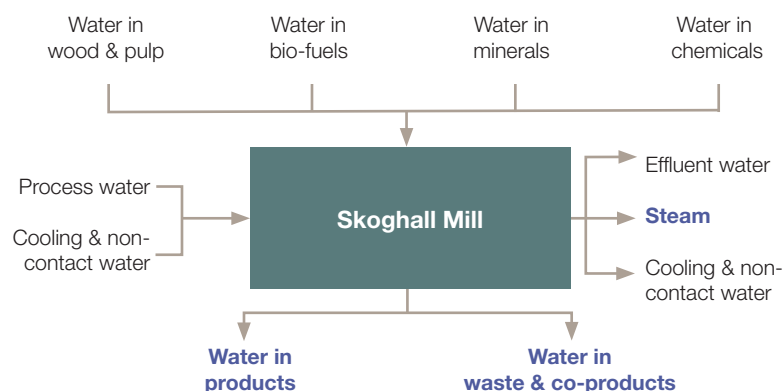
Water in wood & pulp

Water in bio-fuels

Water in minerals

Water in chemicals

Process water

Cooling & non-contact water

Skoghall Mill

Effluent water

Steam

Cooling & non-contact water

Water in products

Water in waste & co-products